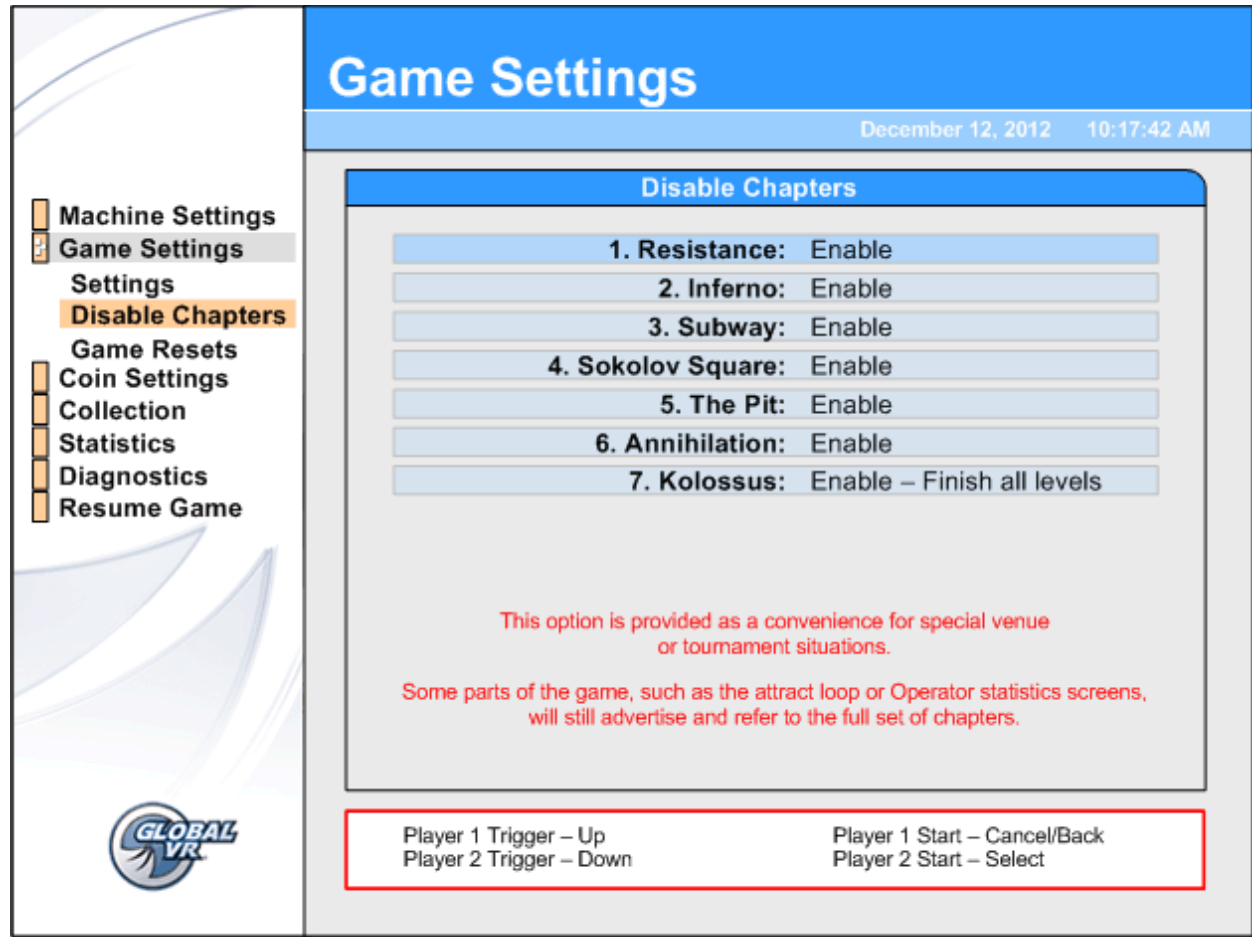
Machine Settings
Game Settings
Settings
Disable Chapters
Game Resets
Coin Settings
Collection
Statistics
Diagnostics
Resume Game

GLOBAL VR

Game Settings

December 12, 2012 10:17:42 AM

Disable Chapters

| | |
|---|---|
| 1. Resistance: | Enable |
| 2. Inferno: | Enable |
| 3. Subway: | Enable |
| 4. Sokolov Square: | Enable |
| 5. The Pit: | Enable |
| 6. Annihilation: | Enable |
| 7. Kolossus: | Enable – Finish all levels |

This option is provided as a convenience for special venue or tournament situations.

Some parts of the game, such as the attract loop or Operator statistics screens, will still advertise and refer to the full set of chapters.

Player 1 Trigger – Up
Player 2 Trigger – Down

Player 1 Start – Cancel/Back
Player 2 Start – Select